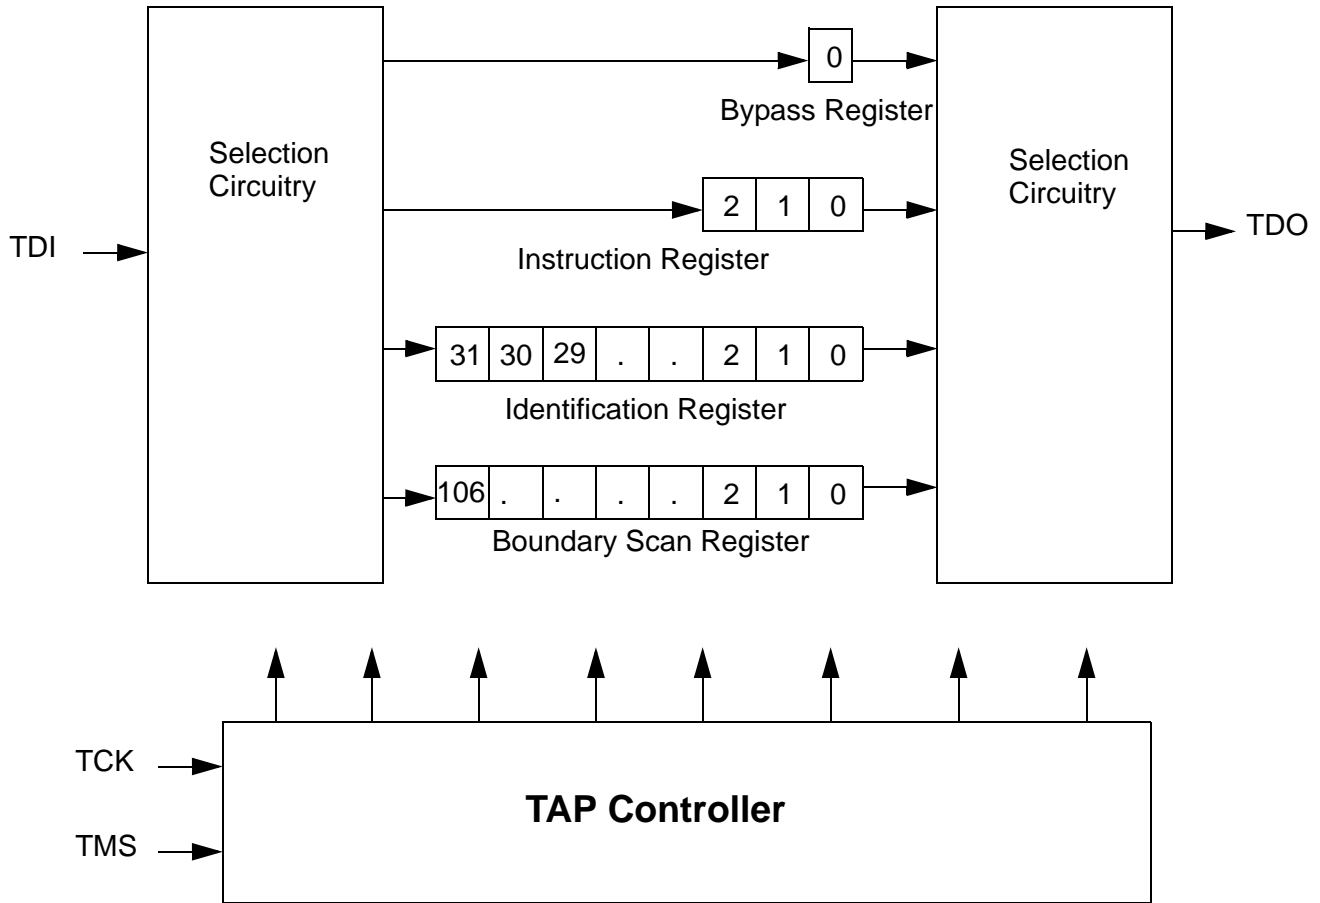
Selection Circuitry

0

Bypass Register

Selection Circuitry

TDI

2 1 0

Instruction Register

TDO

31 30 29 . . 2 1 0

Identification Register

106 . . . . 2 1 0

Boundary Scan Register

TCK

TAP Controller

TMS